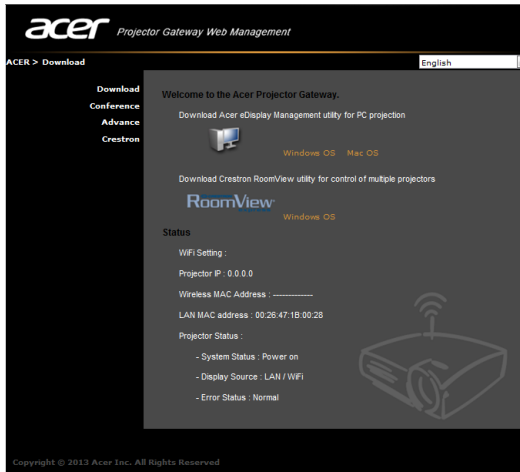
acer Projector Gateway Web Management

ACER > Download

English

Download
Conference
Advance
Crestron

Welcome to the Acer Projector Gateway.

Download Acer eDisplay Management utility for PC projection

Windows OS Mac OS

Download Crestron RoomView utility for control of multiple projectors

RoomView

Windows OS

Status

WiFi Setting :

Projector IP : 0.0.0.0

Wireless MAC Address : -------------

LAN MAC address : 00:26:47:1B:00:28

Projector Status :

- System Status : Power on

- Display Source : LAN / WiFi

- Error Status : Normal

Copyright © 2013 Acer Inc. All Rights Reserved